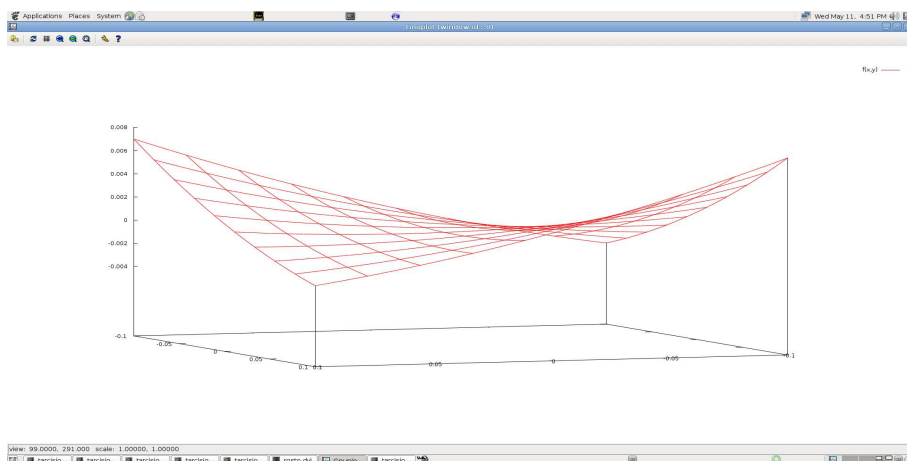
Applications Places System
Wed May 11, 4:51 PM
Gnuplot (window id : 0)

f(x,y)

0.008
0.006
0.004
0.002
0
-0.002
-0.004

-0.1
-0.05
0
0.05
0.1 0.1
0.05
0
-0.05
-0.1

view: 99.0000, 291.000 scale: 1.00000, 1.00000
tarcisio tarcisio tarcisio tarcisio tarcisio posto dvi tarcisio